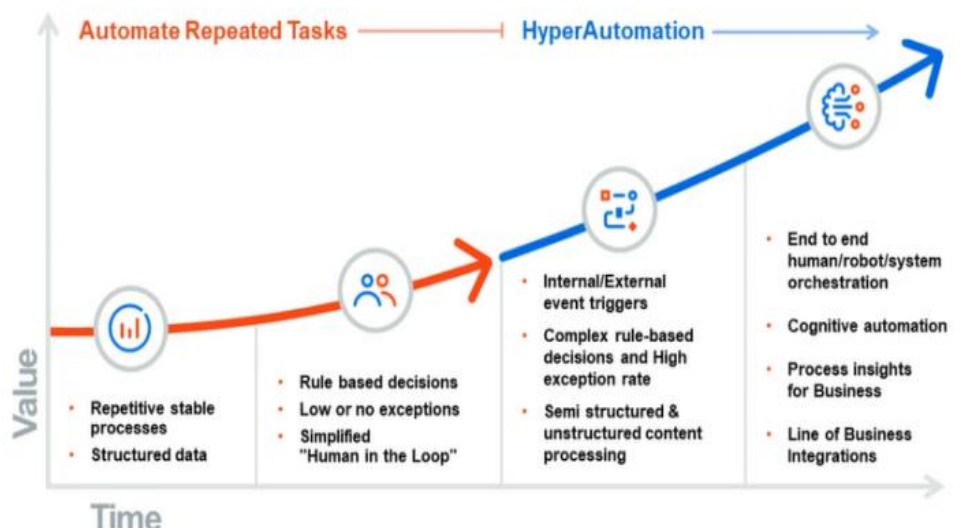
Automate Repeated Tasks

HyperAutomation

Value

Time

• Repetitive stable processes
• Structured data

• Rule based decisions
• Low or no exceptions
• Simplified "Human in the Loop"

• Internal/External event triggers
• Complex rule-based decisions and High exception rate
• Semi structured & unstructured content processing

• End to end human/robot/system orchestration
• Cognitive automation
• Process insights for Business
• Line of Business Integrations